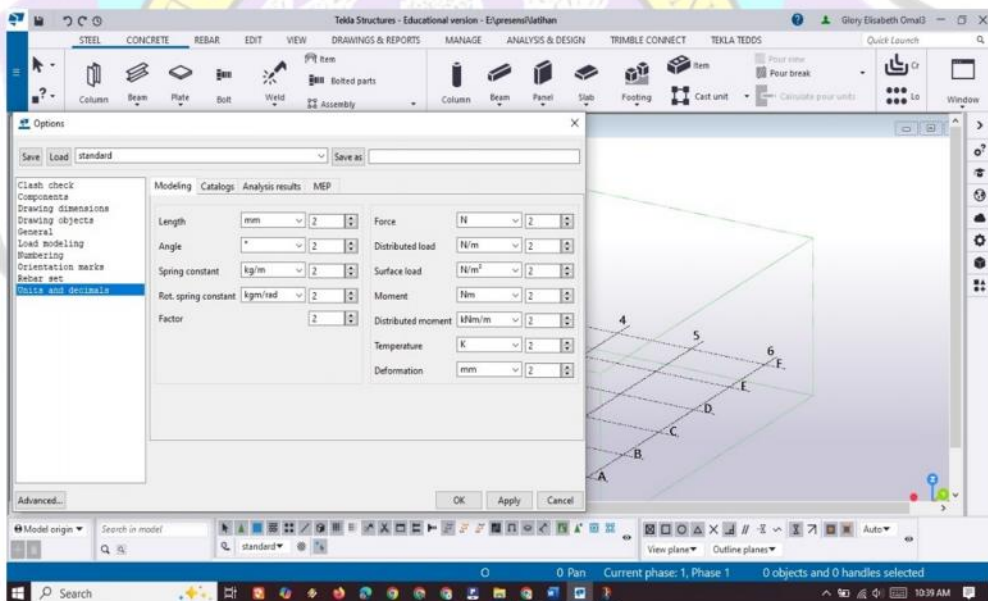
Tekla Structures - Educational version - E:\presensi\latihan

Glory Elisabeth Omal3

STEEL CONCRETE REBAR EDIT VIEW DRAWINGS & REPORTS MANAGE ANALYSIS & DESIGN TRIMBLE CONNECT TEKLA TEDDS

Quick Launch

Column Beam Plate Bolt Weld Item Bolted parts Assembly Column Beam Panel Slab Footing Item Cast unit Pour view Pour break Calculate pour units Window

Options

Save Load standard Save as

Clash check
Components
Drawing dimensions
Drawing objects
General
Load modeling
Numbering
Orientation marks
Rebar set
Units and decimals

Modeling Catalogs Analysis results MEP

| | | | | | |
|---|---|---|---|---|---|
| Length | mm | 2 | Force | N | 2 |
| Angle | ° | 2 | Distributed load | N/m | 2 |
| Spring constant | kg/m | 2 | Surface load | N/m² | 2 |
| Rot. spring constant | kgm/rad | 2 | Moment | Nm | 2 |
| Factor | | 2 | Distributed moment | kNm/m | 2 |
| | | | Temperature | K | 2 |
| | | | Deformation | mm | 2 |

Advanced... OK Apply Cancel

4 5 6 F. E. D. C. B. A.

Model origin Search in model standard View plane Outline planes Auto

0 Pan Current phase: 1, Phase 1 0 objects and 0 handles selected

Search 10:39 AM